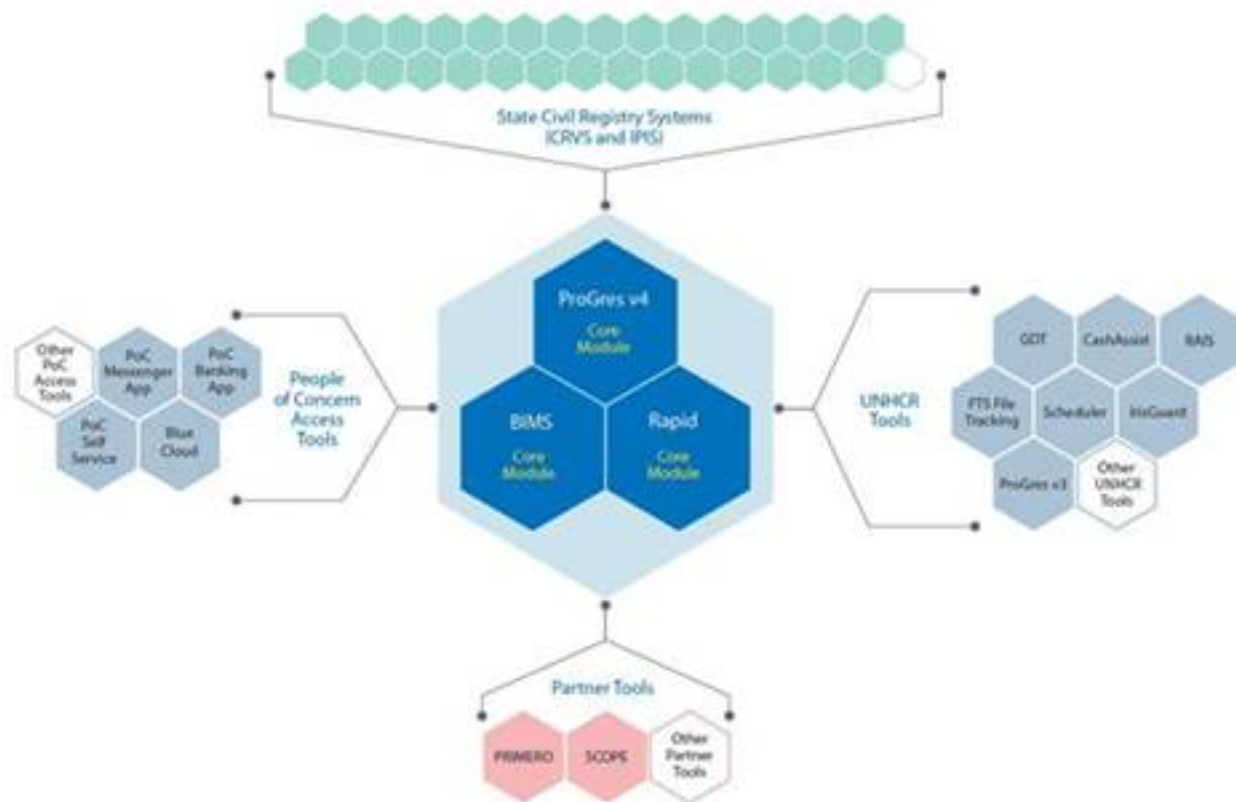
State Civil Registry Systems
(CRVS and IPIS)

Other PoC Access Tools

PoC Messenger App

PoC Banking App

PoC Self Service

Blue Cloud

People of Concern Access Tools

ProGres v4
Core Module

BIMS
Core Module

Rapid
Core Module

UNHCR Tools

GDT

CashAssist

RAIS

FTS File Tracking

Scheduler

IrisGuard

ProGres v3

Other UNHCR Tools

Partner Tools

PRIMERO

SCOPE

Other Partner Tools